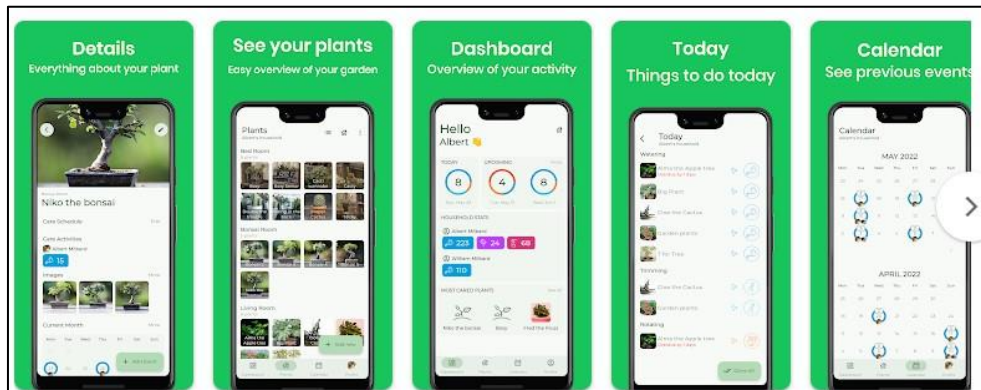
Details
Everything about your plant

Niko the bonsai
Care Schedule
Care Activities
Albert Mikaeri
15
Images
Current Month

See your plants
Easy overview of your garden

Plants
Bed Room
Bonsai Room
Living Room

Dashboard
Overview of your activity

Hello
Albert
8
4
8
HOUSEHOLD STATS
Albert Mikaeri
225
24
68
William Mikaeri
110
MOST CARED PLANTS
Niko the bonsai
Finn the ficus

Today
Things to do today

Today
Watering
Big Plant
Chee the Cactus
Garden plants
Trimming
Chee the Cactus
Garden plants
Rotating

Calendar
See previous events

Calendar
MAY 2022
APRIL 2022